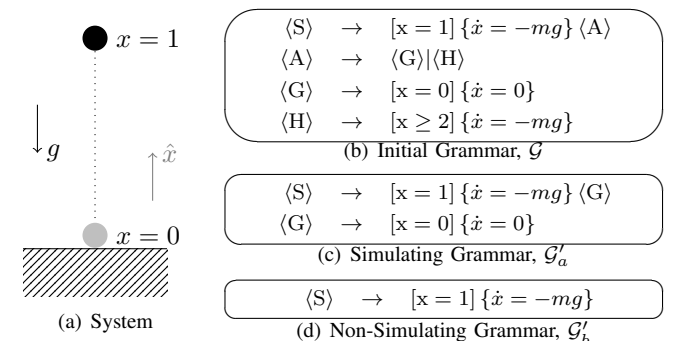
$x = 1$

$\downarrow g$

$\uparrow \hat{x}$

$x = 0$

(a) System

$\langle \mathrm{S} \rangle \rightarrow [\mathrm{x} = 1]\, \{\dot{x} = -mg\}\, \langle \mathrm{A} \rangle$
$\langle \mathrm{A} \rangle \rightarrow \langle \mathrm{G} \rangle | \langle \mathrm{H} \rangle$
$\langle \mathrm{G} \rangle \rightarrow [\mathrm{x} = 0]\, \{\dot{x} = 0\}$
$\langle \mathrm{H} \rangle \rightarrow [\mathrm{x} \geq 2]\, \{\dot{x} = -mg\}$

(b) Initial Grammar, $\mathcal{G}$

$\langle \mathrm{S} \rangle \rightarrow [\mathrm{x} = 1]\, \{\dot{x} = -mg\}\, \langle \mathrm{G} \rangle$
$\langle \mathrm{G} \rangle \rightarrow [\mathrm{x} = 0]\, \{\dot{x} = 0\}$

(c) Simulating Grammar, $\mathcal{G}'_a$

$\langle \mathrm{S} \rangle \rightarrow [\mathrm{x} = 1]\, \{\dot{x} = -mg\}$

(d) Non-Simulating Grammar, $\mathcal{G}'_b$